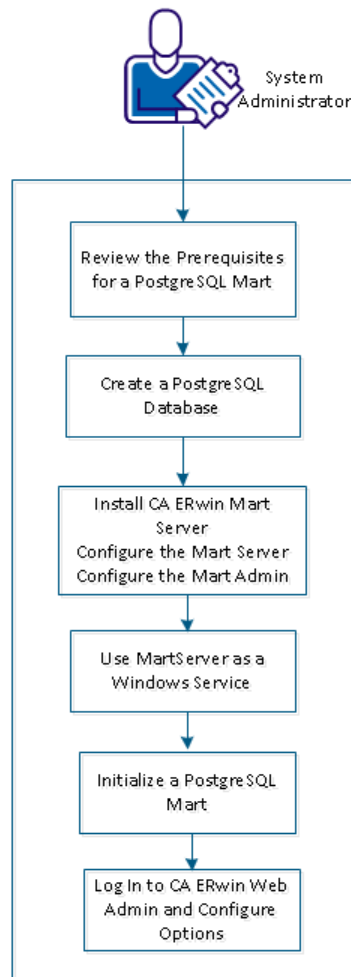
System Administrator

Review the Prerequisites for a PostgreSQL Mart

Create a PostgreSQL Database

Install CA ERwin Mart Server
Configure the Mart Server
Configure the Mart Admin

Use MartServer as a Windows Service

Initialize a PostgreSQL Mart

Log In to CA ERwin Web Admin and Configure Options